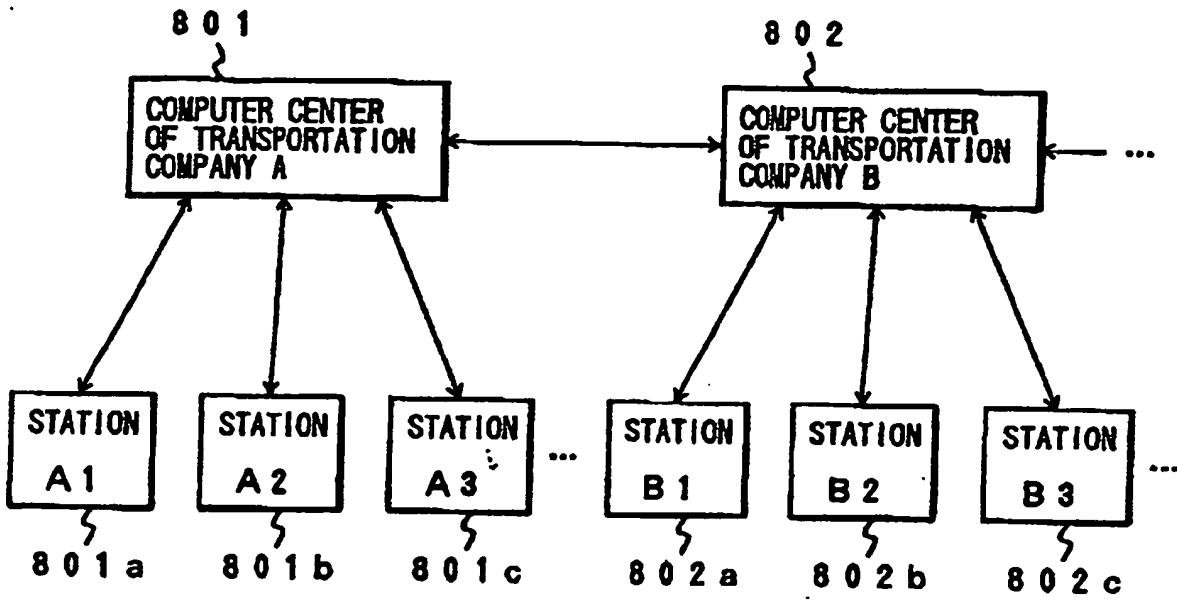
801

COMPUTER CENTER OF TRANSPORTATION COMPANY A

802

COMPUTER CENTER OF TRANSPORTATION COMPANY B

...

STATION A1

801a

STATION A2

801b

STATION A3

801c

...

STATION B1

802a

STATION B2

802b

STATION B3

802c

...